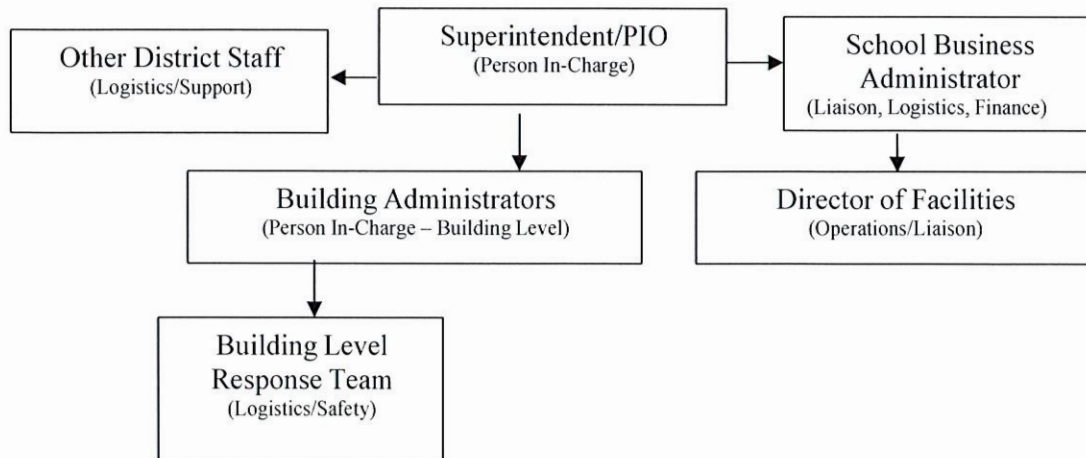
Superintendent/PIO
(Person In-Charge)

Other District Staff
(Logistics/Support)

School Business Administrator
(Liaison, Logistics, Finance)

Building Administrators
(Person In-Charge – Building Level)

Director of Facilities
(Operations/Liaison)

Building Level Response Team
(Logistics/Safety)